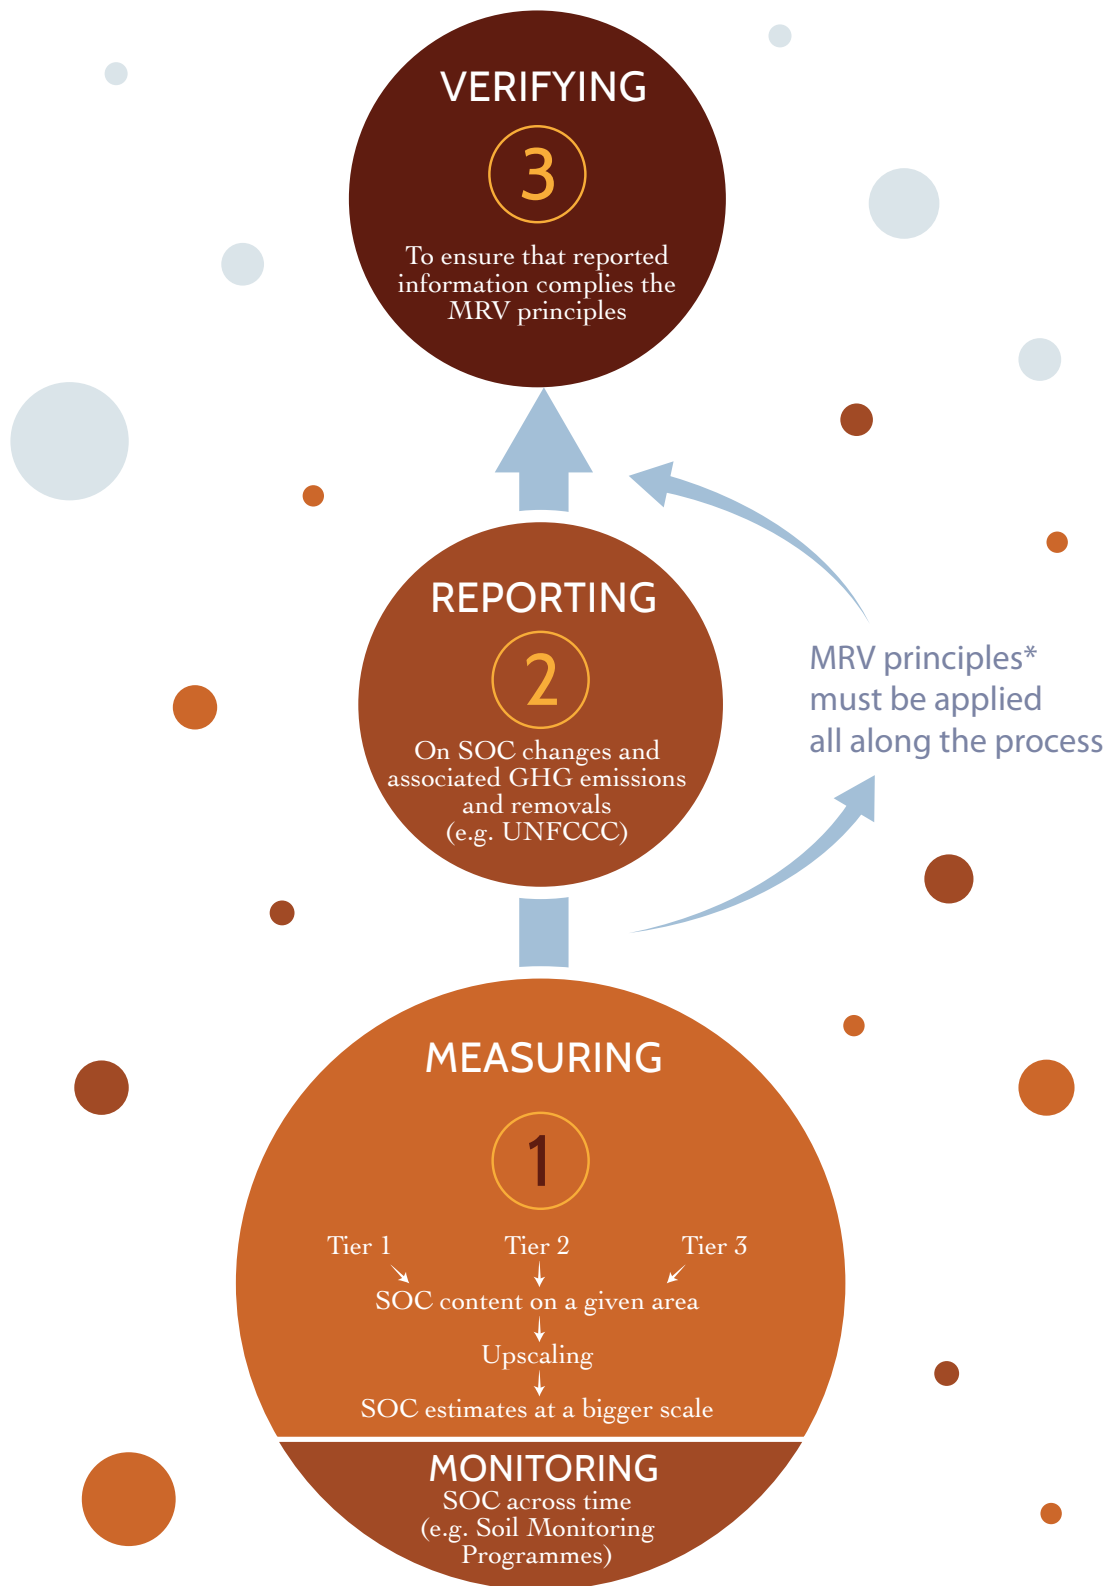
VERIFYING

3

To ensure that reported information complies the MRV principles

REPORTING

2

On SOC changes and associated GHG emissions and removals (e.g. UNFCCC)

MRV principles* must be applied all along the process

MEASURING

1

Tier 1

Tier 2

Tier 3

SOC content on a given area

Upscaling

SOC estimates at a bigger scale

MONITORING

SOC across time (e.g. Soil Monitoring Programmes)